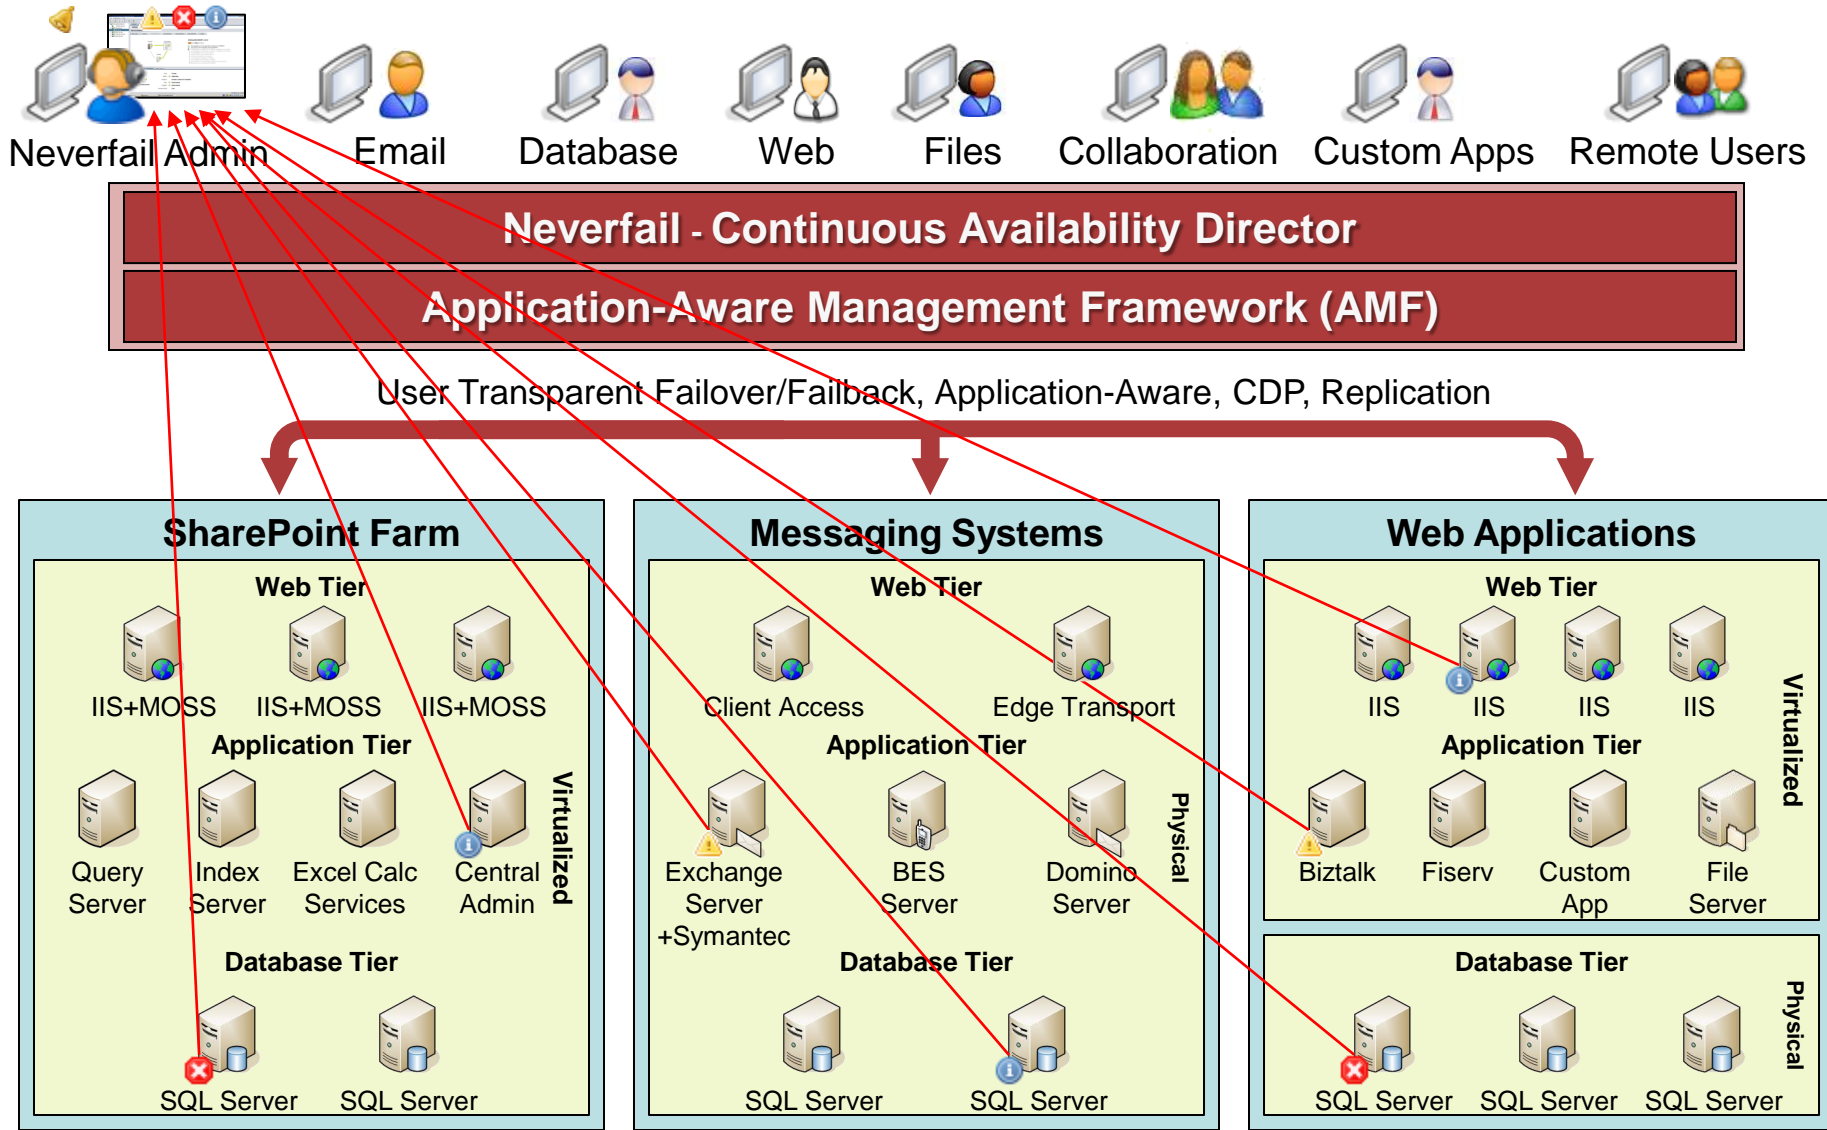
Neverfail Admin Email Database Web Files Collaboration Custom Apps Remote Users

Neverfail - Continuous Availability Director

Application-Aware Management Framework (AMF)

User Transparent Failover/Failback, Application-Aware, CDP, Replication

SharePoint Farm

Web Tier

IIS+MOSS IIS+MOSS IIS+MOSS

Application Tier

Query Server Index Server Excel Calc Services Central Admin

Virtualized

Database Tier

SQL Server SQL Server

Messaging Systems

Web Tier

Client Access Edge Transport

Application Tier

Exchange Server +Symantec BES Server Domino Server

Physical

Database Tier

SQL Server SQL Server

Web Applications

Web Tier

IIS IIS IIS IIS

Application Tier

Biztalk Fiserv Custom App File Server

Virtualized

Database Tier

SQL Server SQL Server SQL Server

Physical